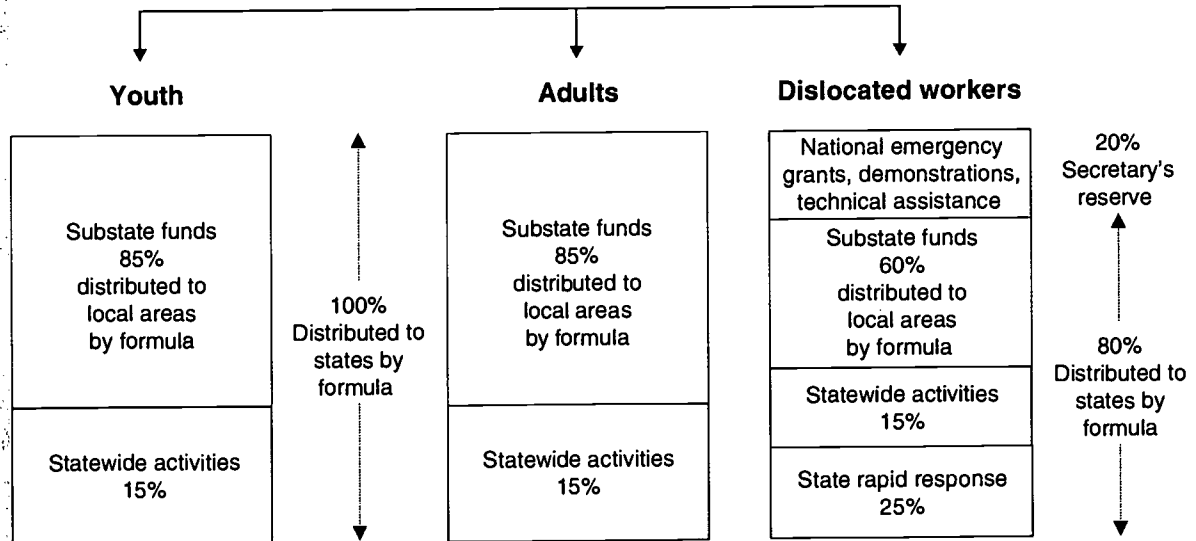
Youth

Substate funds 85% distributed to local areas by formula

Statewide activities 15%

100% Distributed to states by formula

Adults

Substate funds 85% distributed to local areas by formula

Statewide activities 15%

Dislocated workers

National emergency grants, demonstrations, technical assistance

Substate funds 60% distributed to local areas by formula

Statewide activities 15%

State rapid response 25%

20% Secretary's reserve

80% Distributed to states by formula